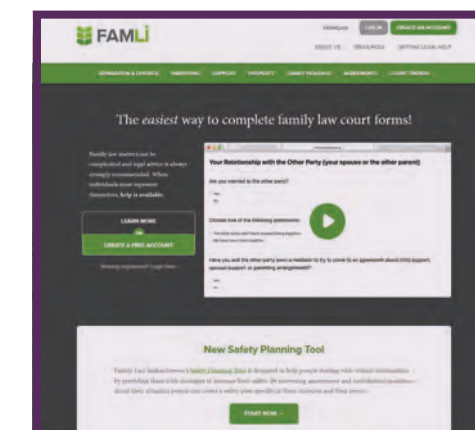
FAMLI

FRANÇAIS LOG IN CREATE AN ACCOUNT

ABOUT US RESOURCES GETTING LEGAL HELP

SEPARATION & DIVORCE PARENTING SUPPORT PROPERTY FAMILY VIOLENCE AGREEMENTS COURT ORDERS

The *easiest* way to complete family law court forms!

Family law matters can be complicated and legal advice is always strongly recommended. When individuals must represent themselves, help is available.

LEARN MORE

OR

CREATE A FREE ACCOUNT

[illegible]

Your Relationship with the Other Party (your spouse or the other parent)

Are you married to the other party?

Yes

No

Choose one of the following statements:

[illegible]

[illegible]

Have you and the other party seen a mediator to try to come to an agreement about child support, spousal support or parenting arrangements?

Yes

No

New Safety Planning Tool

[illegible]

START NOW →